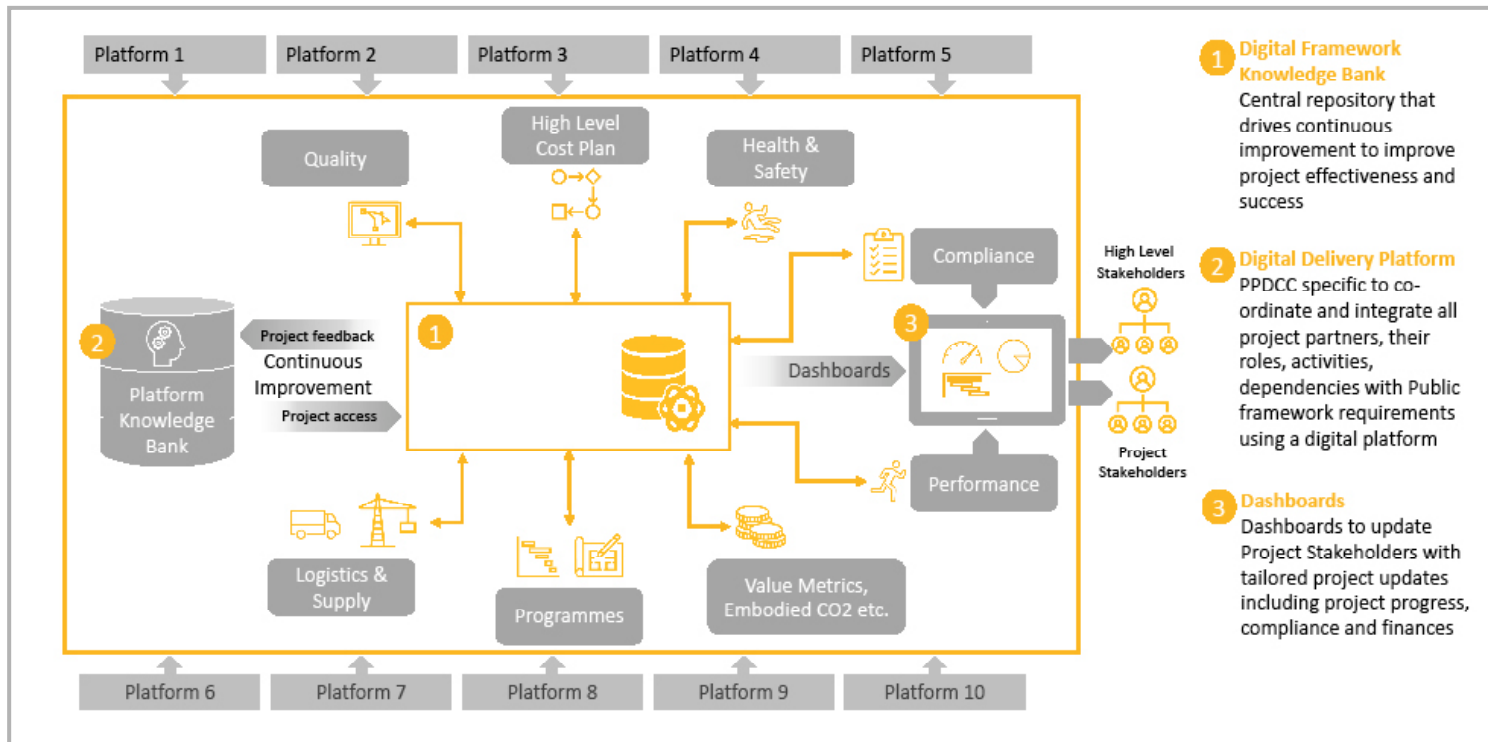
Platform 1
Platform 2
Platform 3
Platform 4
Platform 5

Quality

High Level Cost Plan

Health & Safety

Compliance

2

Platform Knowledge Bank

Project feedback
Continuous Improvement
Project access

1

Dashboards

3

High Level Stakeholders

Project Stakeholders

Performance

Logistics & Supply

Programmes

Value Metrics, Embodied CO2 etc.

Platform 6
Platform 7
Platform 8
Platform 9
Platform 10

1 Digital Framework Knowledge Bank
Central repository that drives continuous improvement to improve project effectiveness and success

2 Digital Delivery Platform
PPDCC specific to co-ordinate and integrate all project partners, their roles, activities, dependencies with Public framework requirements using a digital platform

3 Dashboards
Dashboards to update Project Stakeholders with tailored project updates including project progress, compliance and finances